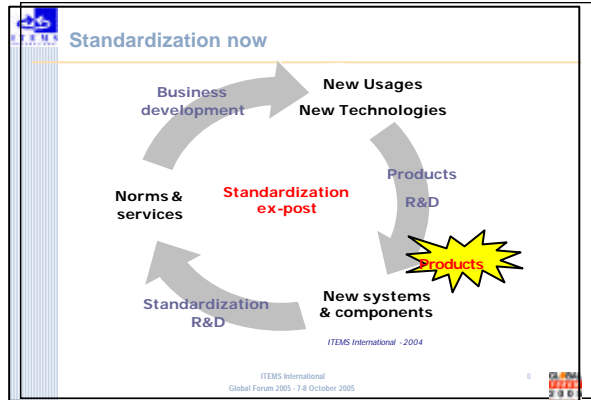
ITEMS

Standardization now

Business development

New Usages
New Technologies

Products
R&D

Norms & services

Standardization ex-post

Products

Standardization R&D

New systems & components

ITEMS International - 2004

ITEMS International
Global Forum 2005 - 7-8 October 2005

8

GLOBAL FORUM 2005